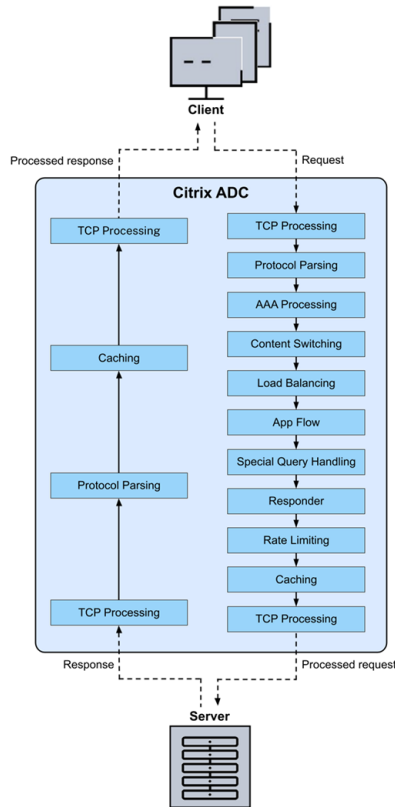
Client

Processed response

Request

Citrix ADC

TCP Processing

Caching

Protocol Parsing

TCP Processing

TCP Processing

Protocol Parsing

AAA Processing

Content Switching

Load Balancing

App Flow

Special Query Handling

Responder

Rate Limiting

Caching

TCP Processing

Response

Processed request

Server